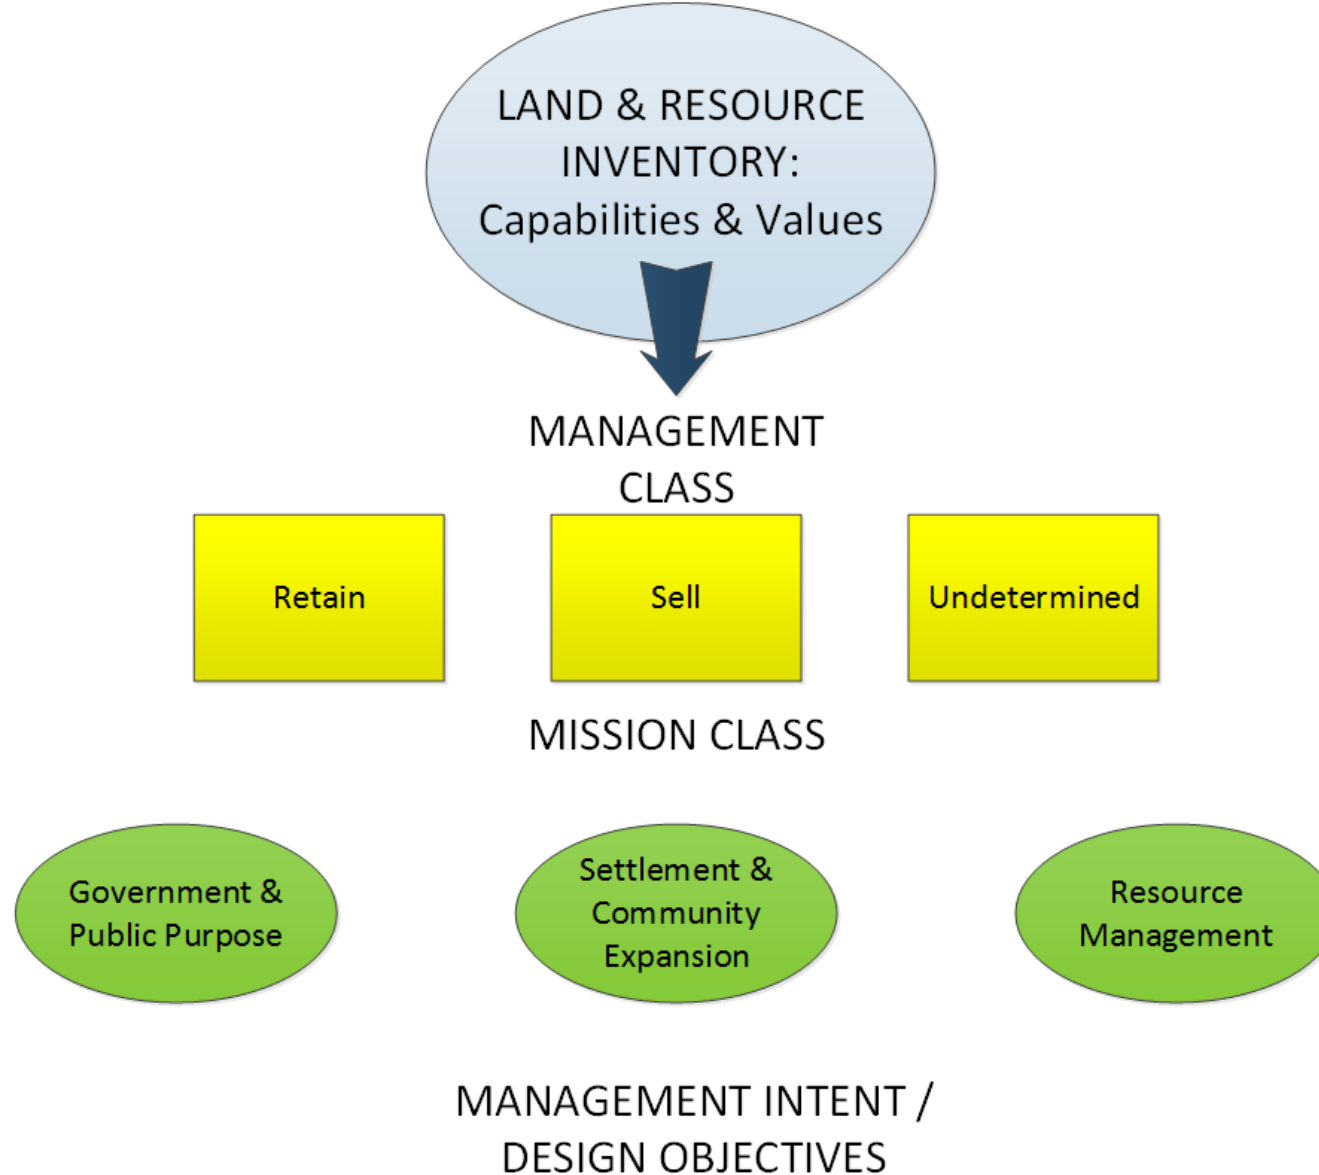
LAND & RESOURCE INVENTORY: Capabilities & Values

MANAGEMENT CLASS

Retain

Sell

Undetermined

MISSION CLASS

Government & Public Purpose

Settlement & Community Expansion

Resource Management

MANAGEMENT INTENT / DESIGN OBJECTIVES